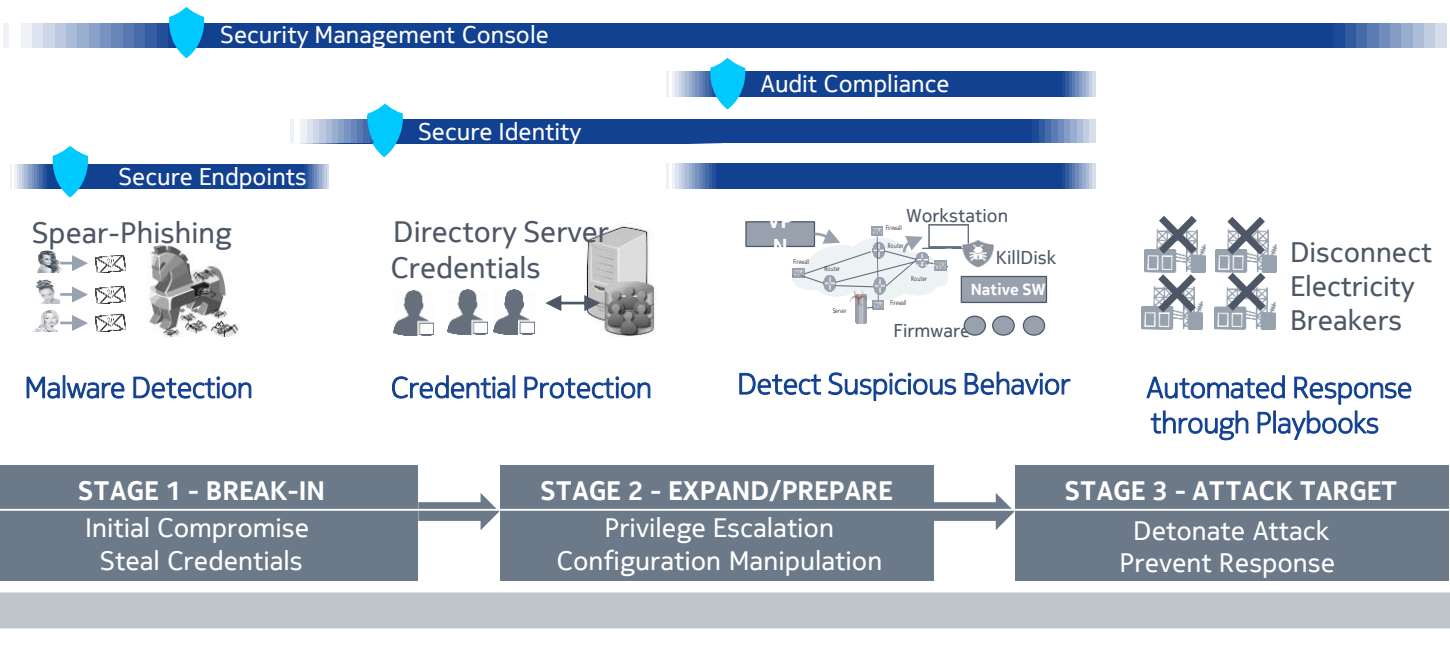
Security Management Console

Audit Compliance

Secure Identity

Secure Endpoints

Spear-Phishing

Directory Server Credentials

VPN

Workstation

Firewall

Router

Router

Router

Router

Firewall

Firewall

Server

KillDisk

Native SW

Firmware

Disconnect Electricity Breakers

Malware Detection

Credential Protection

Detect Suspicious Behavior

Automated Response through Playbooks

STAGE 1 - BREAK-IN

Initial Compromise
Steal Credentials

STAGE 2 - EXPAND/PREPARE

Privilege Escalation
Configuration Manipulation

STAGE 3 - ATTACK TARGET

Detonate Attack
Prevent Response